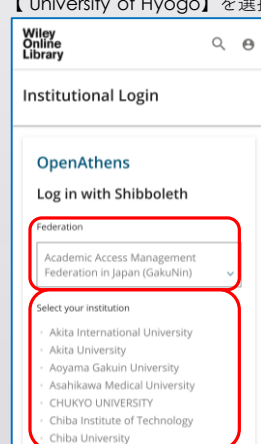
【University of Hyogo】を選択

Wiley Online Library

Institutional Login

OpenAthens

Log in with Shibboleth

Federation

Academic Access Management Federation in Japan (GakuNin)

Select your institution

Akita International University

Akita University

Aoyama Gakuin University

Asahikawa Medical University

CHUKYO UNIVERSITY

Chiba Institute of Technology

Chiba University